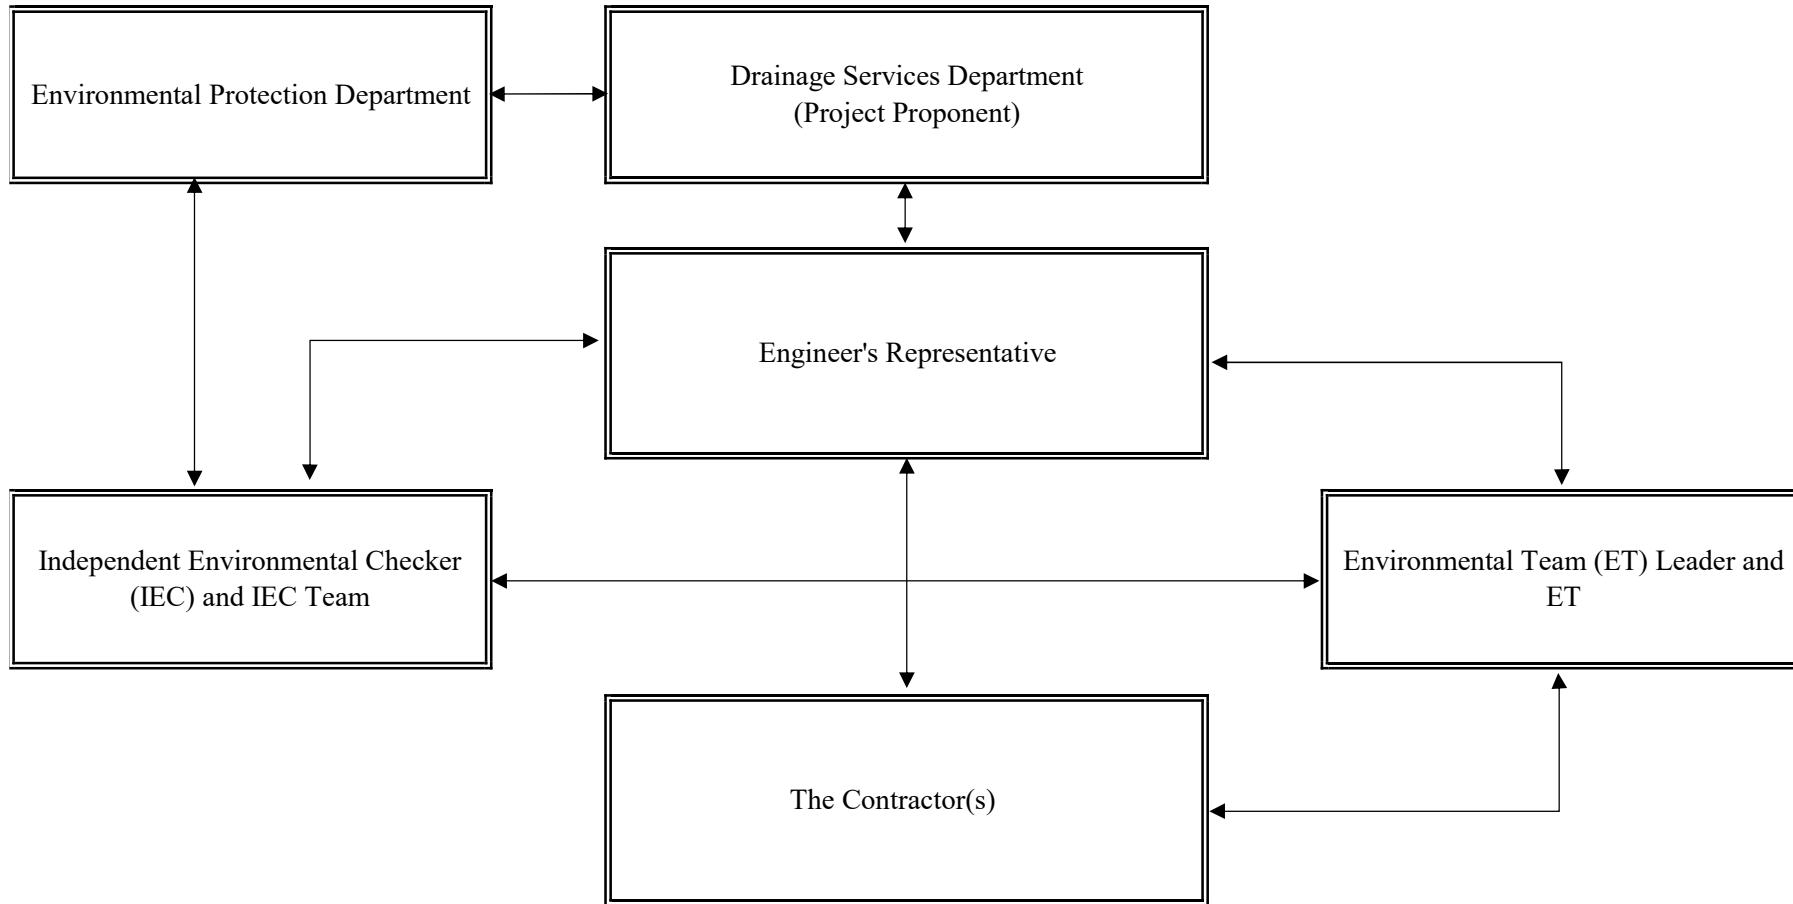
Environmental Protection Department

Drainage Services Department
(Project Proponent)

Engineer's Representative

Independent Environmental Checker (IEC) and IEC Team

Environmental Team (ET) Leader and ET

The Contractor(s)